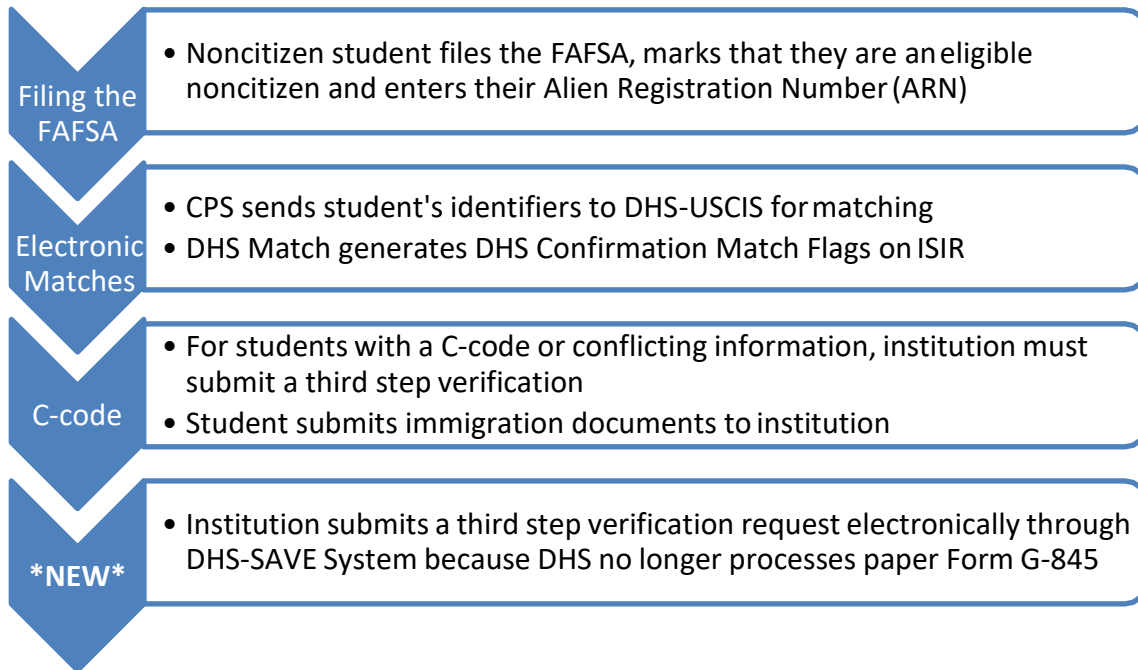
Filing the FAFSA

• Noncitizen student files the FAFSA, marks that they are an eligible noncitizen and enters their Alien Registration Number (ARN)

Electronic Matches

• CPS sends student's identifiers to DHS-USCIS for matching
• DHS Match generates DHS Confirmation Match Flags on ISIR

C-code

• For students with a C-code or conflicting information, institution must submit a third step verification
• Student submits immigration documents to institution

*NEW*

• Institution submits a third step verification request electronically through DHS-SAVE System because DHS no longer processes paper Form G-845